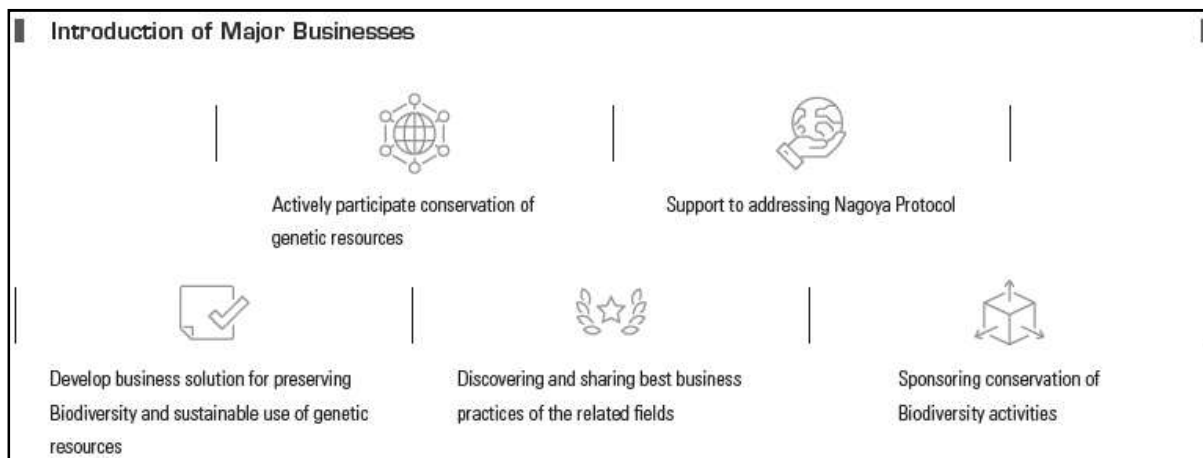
Introduction of Major Businesses

Actively participate conservation of genetic resources

Support to addressing Nagoya Protocol

Develop business solution for preserving Biodiversity and sustainable use of genetic resources

Discovering and sharing best business practices of the related fields

Sponsoring conservation of Biodiversity activities